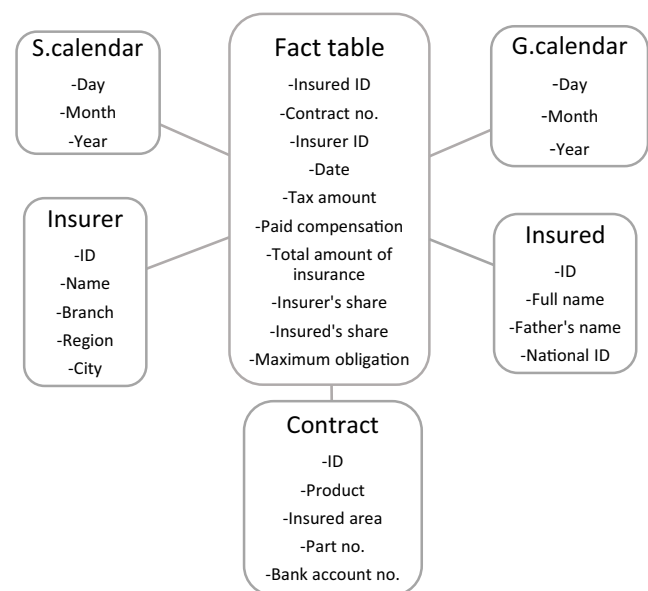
S.calendar
-Day
-Month
-Year

Fact table
-Insured ID
-Contract no.
-Insurer ID
-Date
-Tax amount
-Paid compensation
-Total amount of insurance
-Insurer's share
-Insured's share
-Maximum obligation

G.calendar
-Day
-Month
-Year

Insurer
-ID
-Name
-Branch
-Region
-City

Insured
-ID
-Full name
-Father's name
-National ID

Contract
-ID
-Product
-Insured area
-Part no.
-Bank account no.